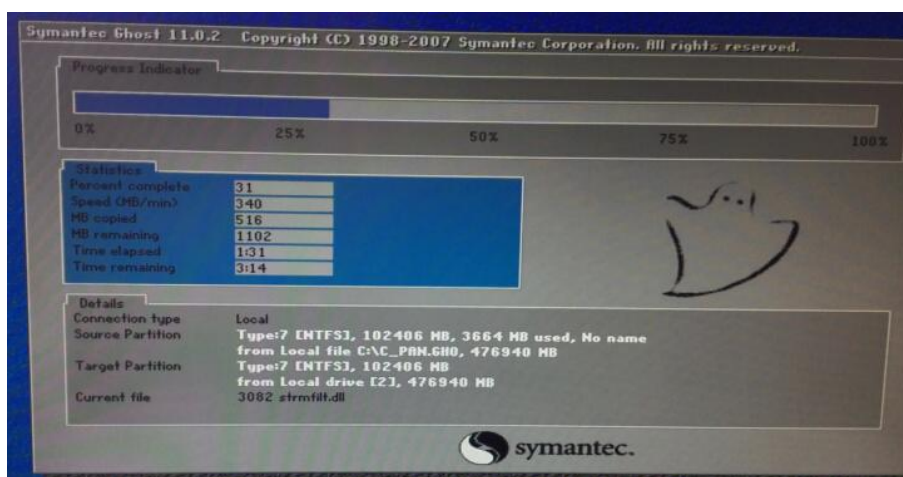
Symantec Ghost 11.0.2   Copyright (C) 1998-2007 Symantec Corporation. All rights reserved.

Progress Indicator

0%   25%   50%   75%   100%

Statistics

| | |
|---|---|
| Percent complete | 31 |
| Speed (MB/min) | 340 |
| MB copied | 516 |
| MB remaining | 1102 |
| Time elapsed | 1:31 |
| Time remaining | 3:14 |

Details

| | |
|---|---|
| Connection type | Local |
| Source Partition | Type:7 [NTFS], 102406 MB, 3664 MB used, No name from Local file C:\C_PAN.GHO, 476940 MB |
| Target Partition | Type:7 [NTFS], 102406 MB from Local drive [2], 476940 MB |
| Current file | 3082 strmfilt.dll |

symantec.